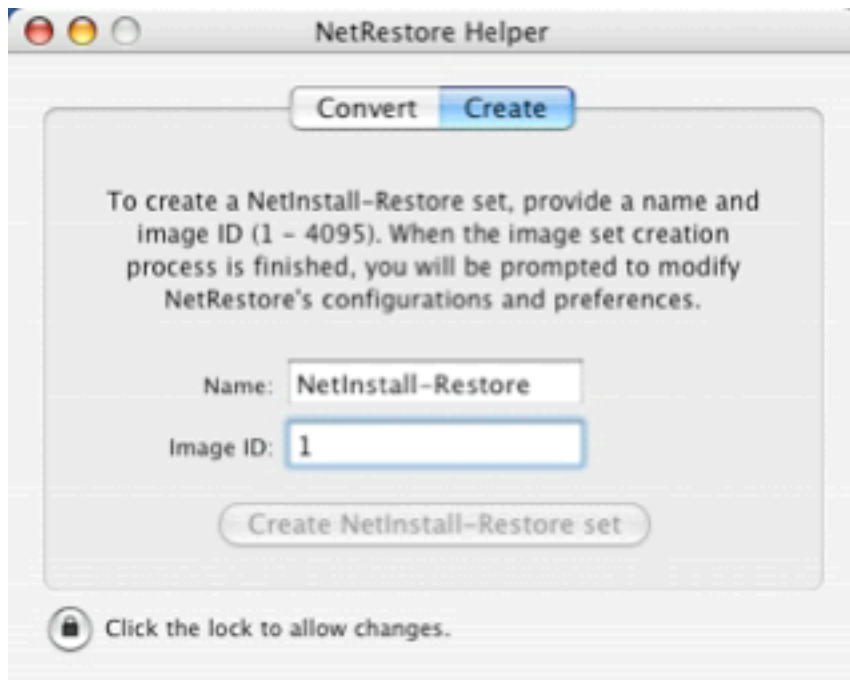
NetRestore Helper

Convert Create

To create a NetInstall-Restore set, provide a name and image ID (1 - 4095). When the image set creation process is finished, you will be prompted to modify NetRestore's configurations and preferences.

Name: NetInstall-Restore

Image ID: 1

Create NetInstall-Restore set

Click the lock to allow changes.